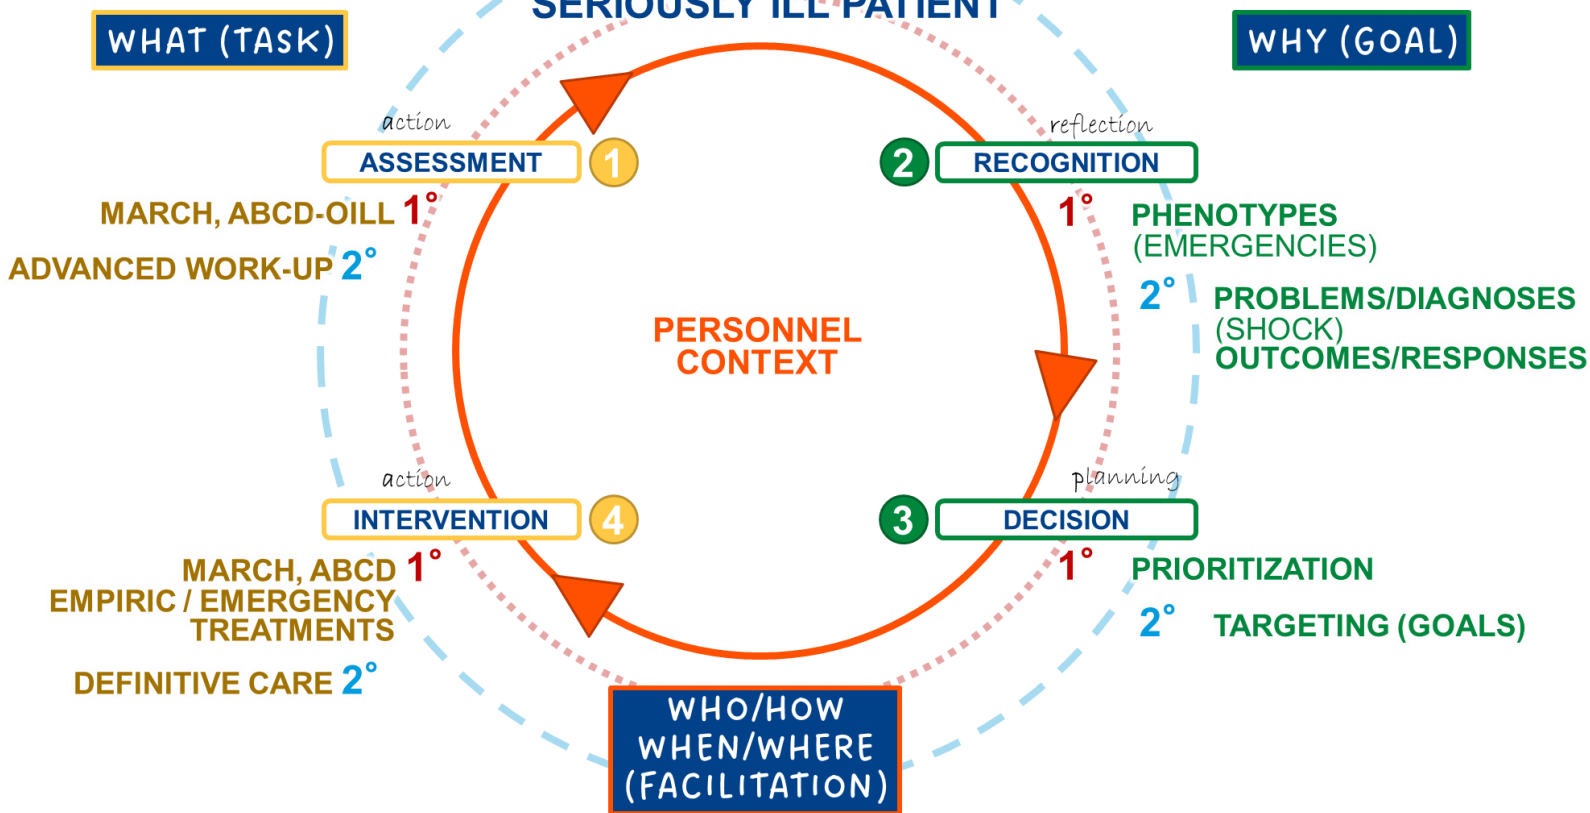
SERIOUSLY ILL PATIENT

WHAT (TASK)

WHY (GOAL)

action
ASSESSMENT 1

MARCH, ABCD-OILL 1°
ADVANCED WORK-UP 2°

reflection
2 RECOGNITION

1° PHENOTYPES (EMERGENCIES)
2° PROBLEMS/DIAGNOSES (SHOCK) OUTCOMES/RESPONSES

PERSONNEL CONTEXT

action
INTERVENTION 4

MARCH, ABCD 1°
EMPIRIC / EMERGENCY TREATMENTS
DEFINITIVE CARE 2°

planning
3 DECISION

1° PRIORITIZATION
2° TARGETING (GOALS)

WHO/HOW
WHEN/WHERE
(FACILITATION)